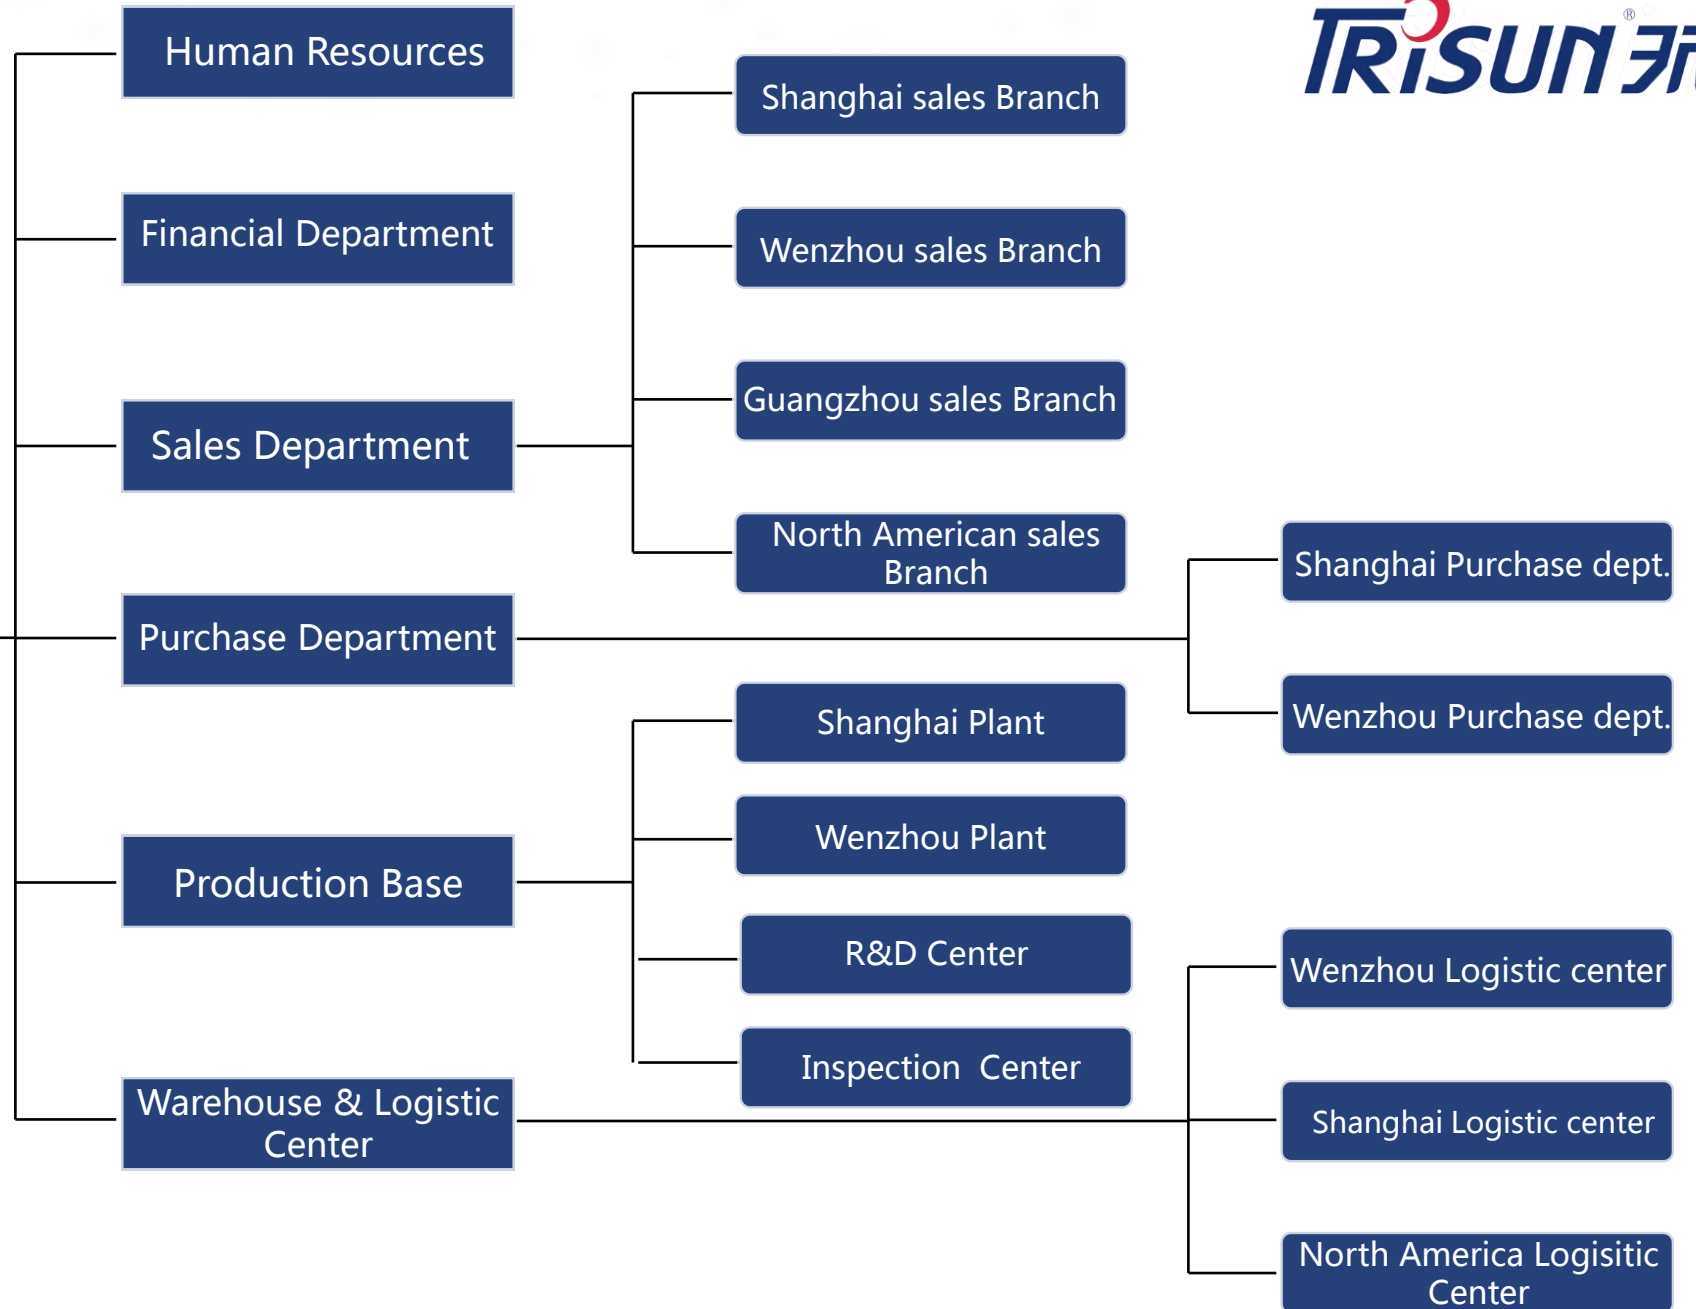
TRISUN

Human Resources

Financial Department

Sales Department

Purchase Department

Production Base

Warehouse & Logistic Center

Shanghai sales Branch

Wenzhou sales Branch

Guangzhou sales Branch

North American sales Branch

Shanghai Purchase dept.

Wenzhou Purchase dept.

Shanghai Plant

Wenzhou Plant

R&D Center

Inspection Center

Wenzhou Logistic center

Shanghai Logistic center

North America Logisitic Center